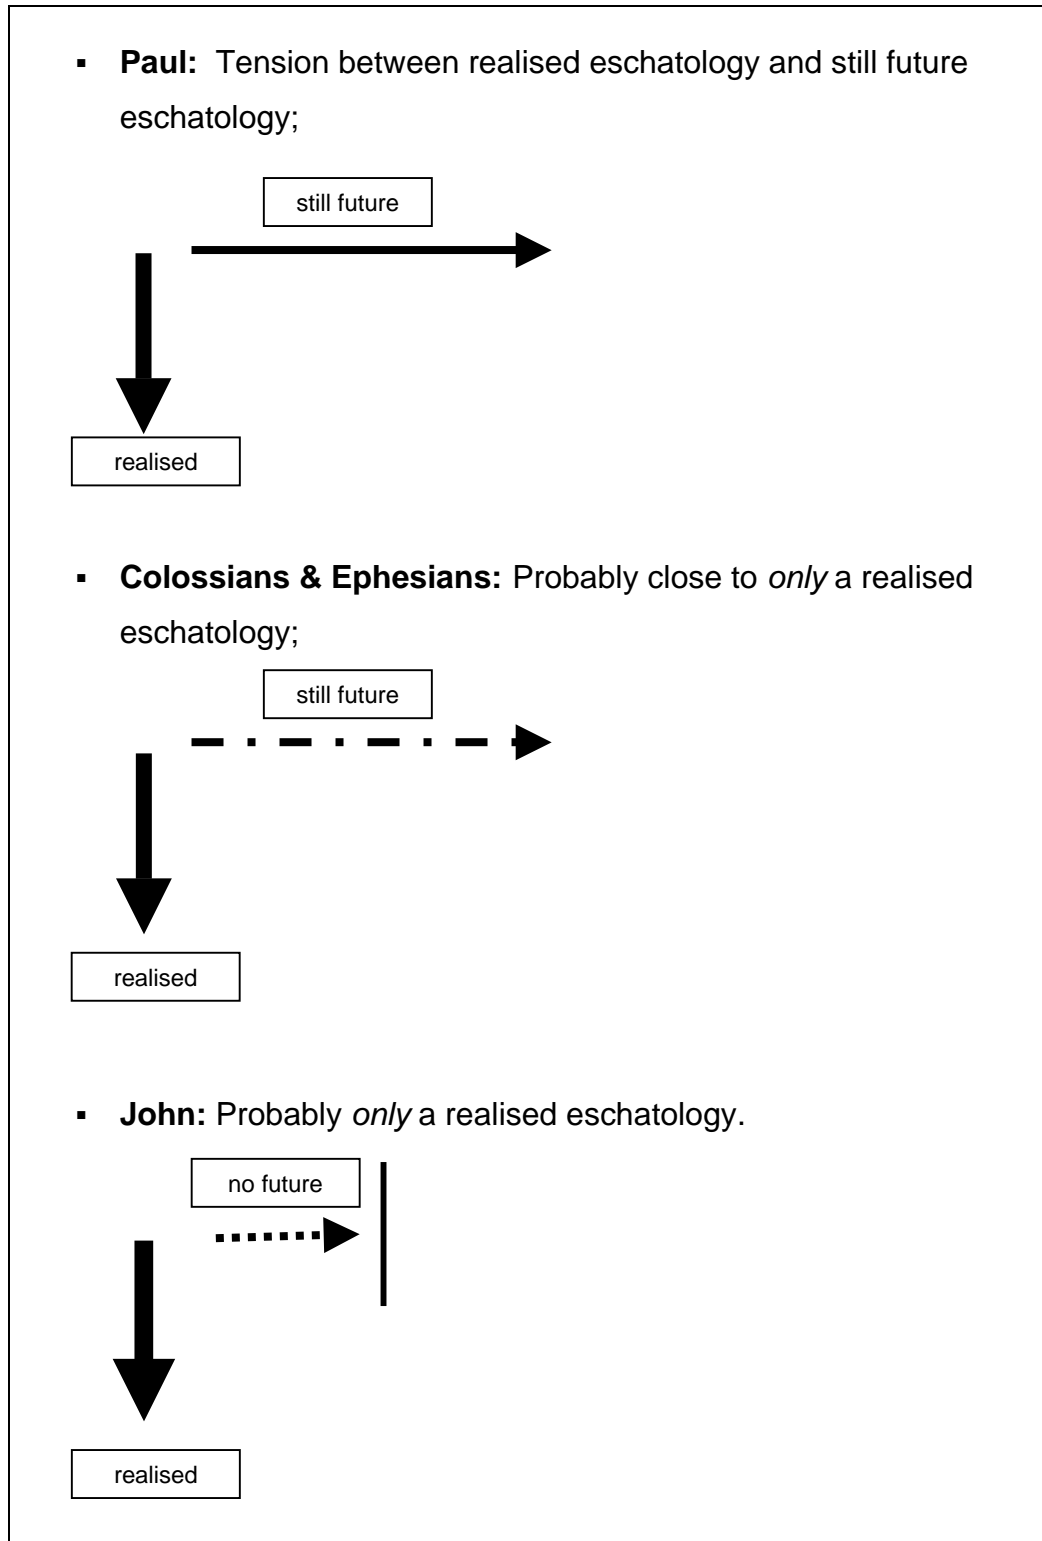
▪ **Paul:** Tension between realised eschatology and still future eschatology;

still future

realised

▪ **Colossians & Ephesians:** Probably close to *only* a realised eschatology;

still future

realised

▪ **John:** Probably *only* a realised eschatology.

no future

realised